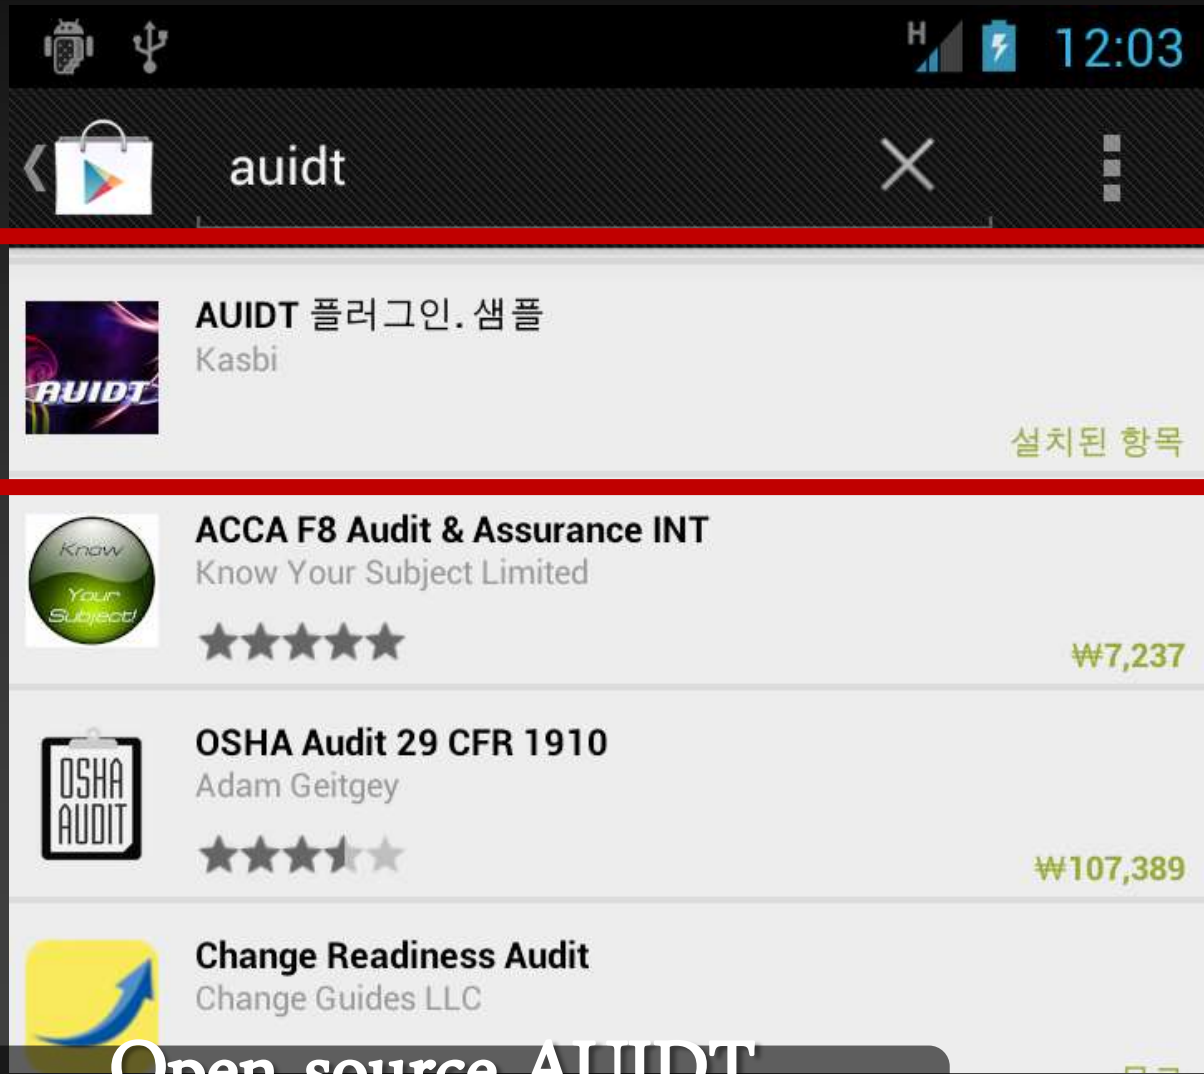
H 12:03

auidt

AUIDT 플러그인. 샘플
Kasbi
AUIDT
설치된 항목

ACCA F8 Audit & Assurance INT
Know Your Subject Limited
Know Your Subject!
₩7,237

OSHA Audit 29 CFR 1910
Adam Geitgey
OSHA AUDIT
₩107,389

Change Readiness Audit
Change Guides LLC

Open source AUIDT